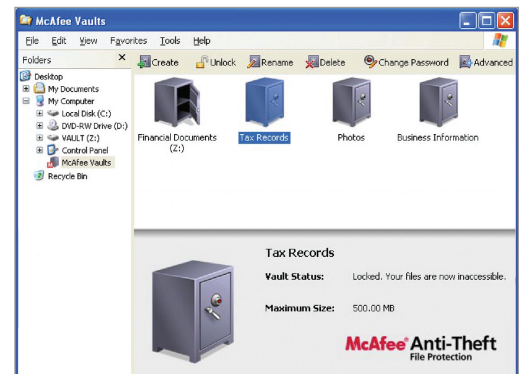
McAfee Vaults

File Edit View Favorites Tools Help

Folders ×

Create Unlock Rename Delete Change Password Advanced

Desktop
My Documents
My Computer
Local Disk (C:)
DVD-RW Drive (D:)
VAULT (Z:)
Control Panel
McAfee Vaults
Recycle Bin

Financial Documents (Z:)

Tax Records

Photos

Business Information

Tax Records

Vault Status: Locked. Your files are now inaccessible.

Maximum Size: 500.00 MB

McAfee® Anti-Theft
File Protection